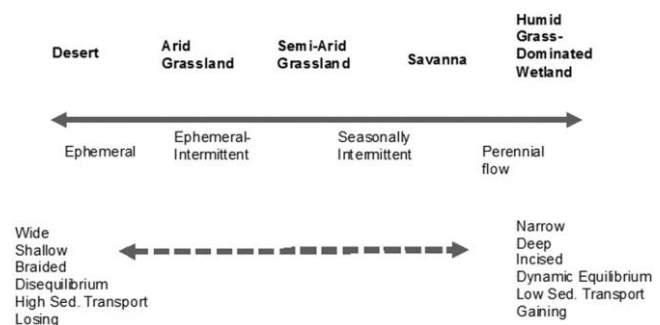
Desert

Arid Grassland

Semi-Arid Grassland

Savanna

Humid Grass-Dominated Wetland

Ephemeral

Ephemeral-Intermittent

Seasonally Intermittent

Perennial flow

Wide
Shallow
Braided
Disequilibrium
High Sed. Transport
Losing

Narrow
Deep
Incised
Dynamic Equilibrium
Low Sed. Transport
Gaining